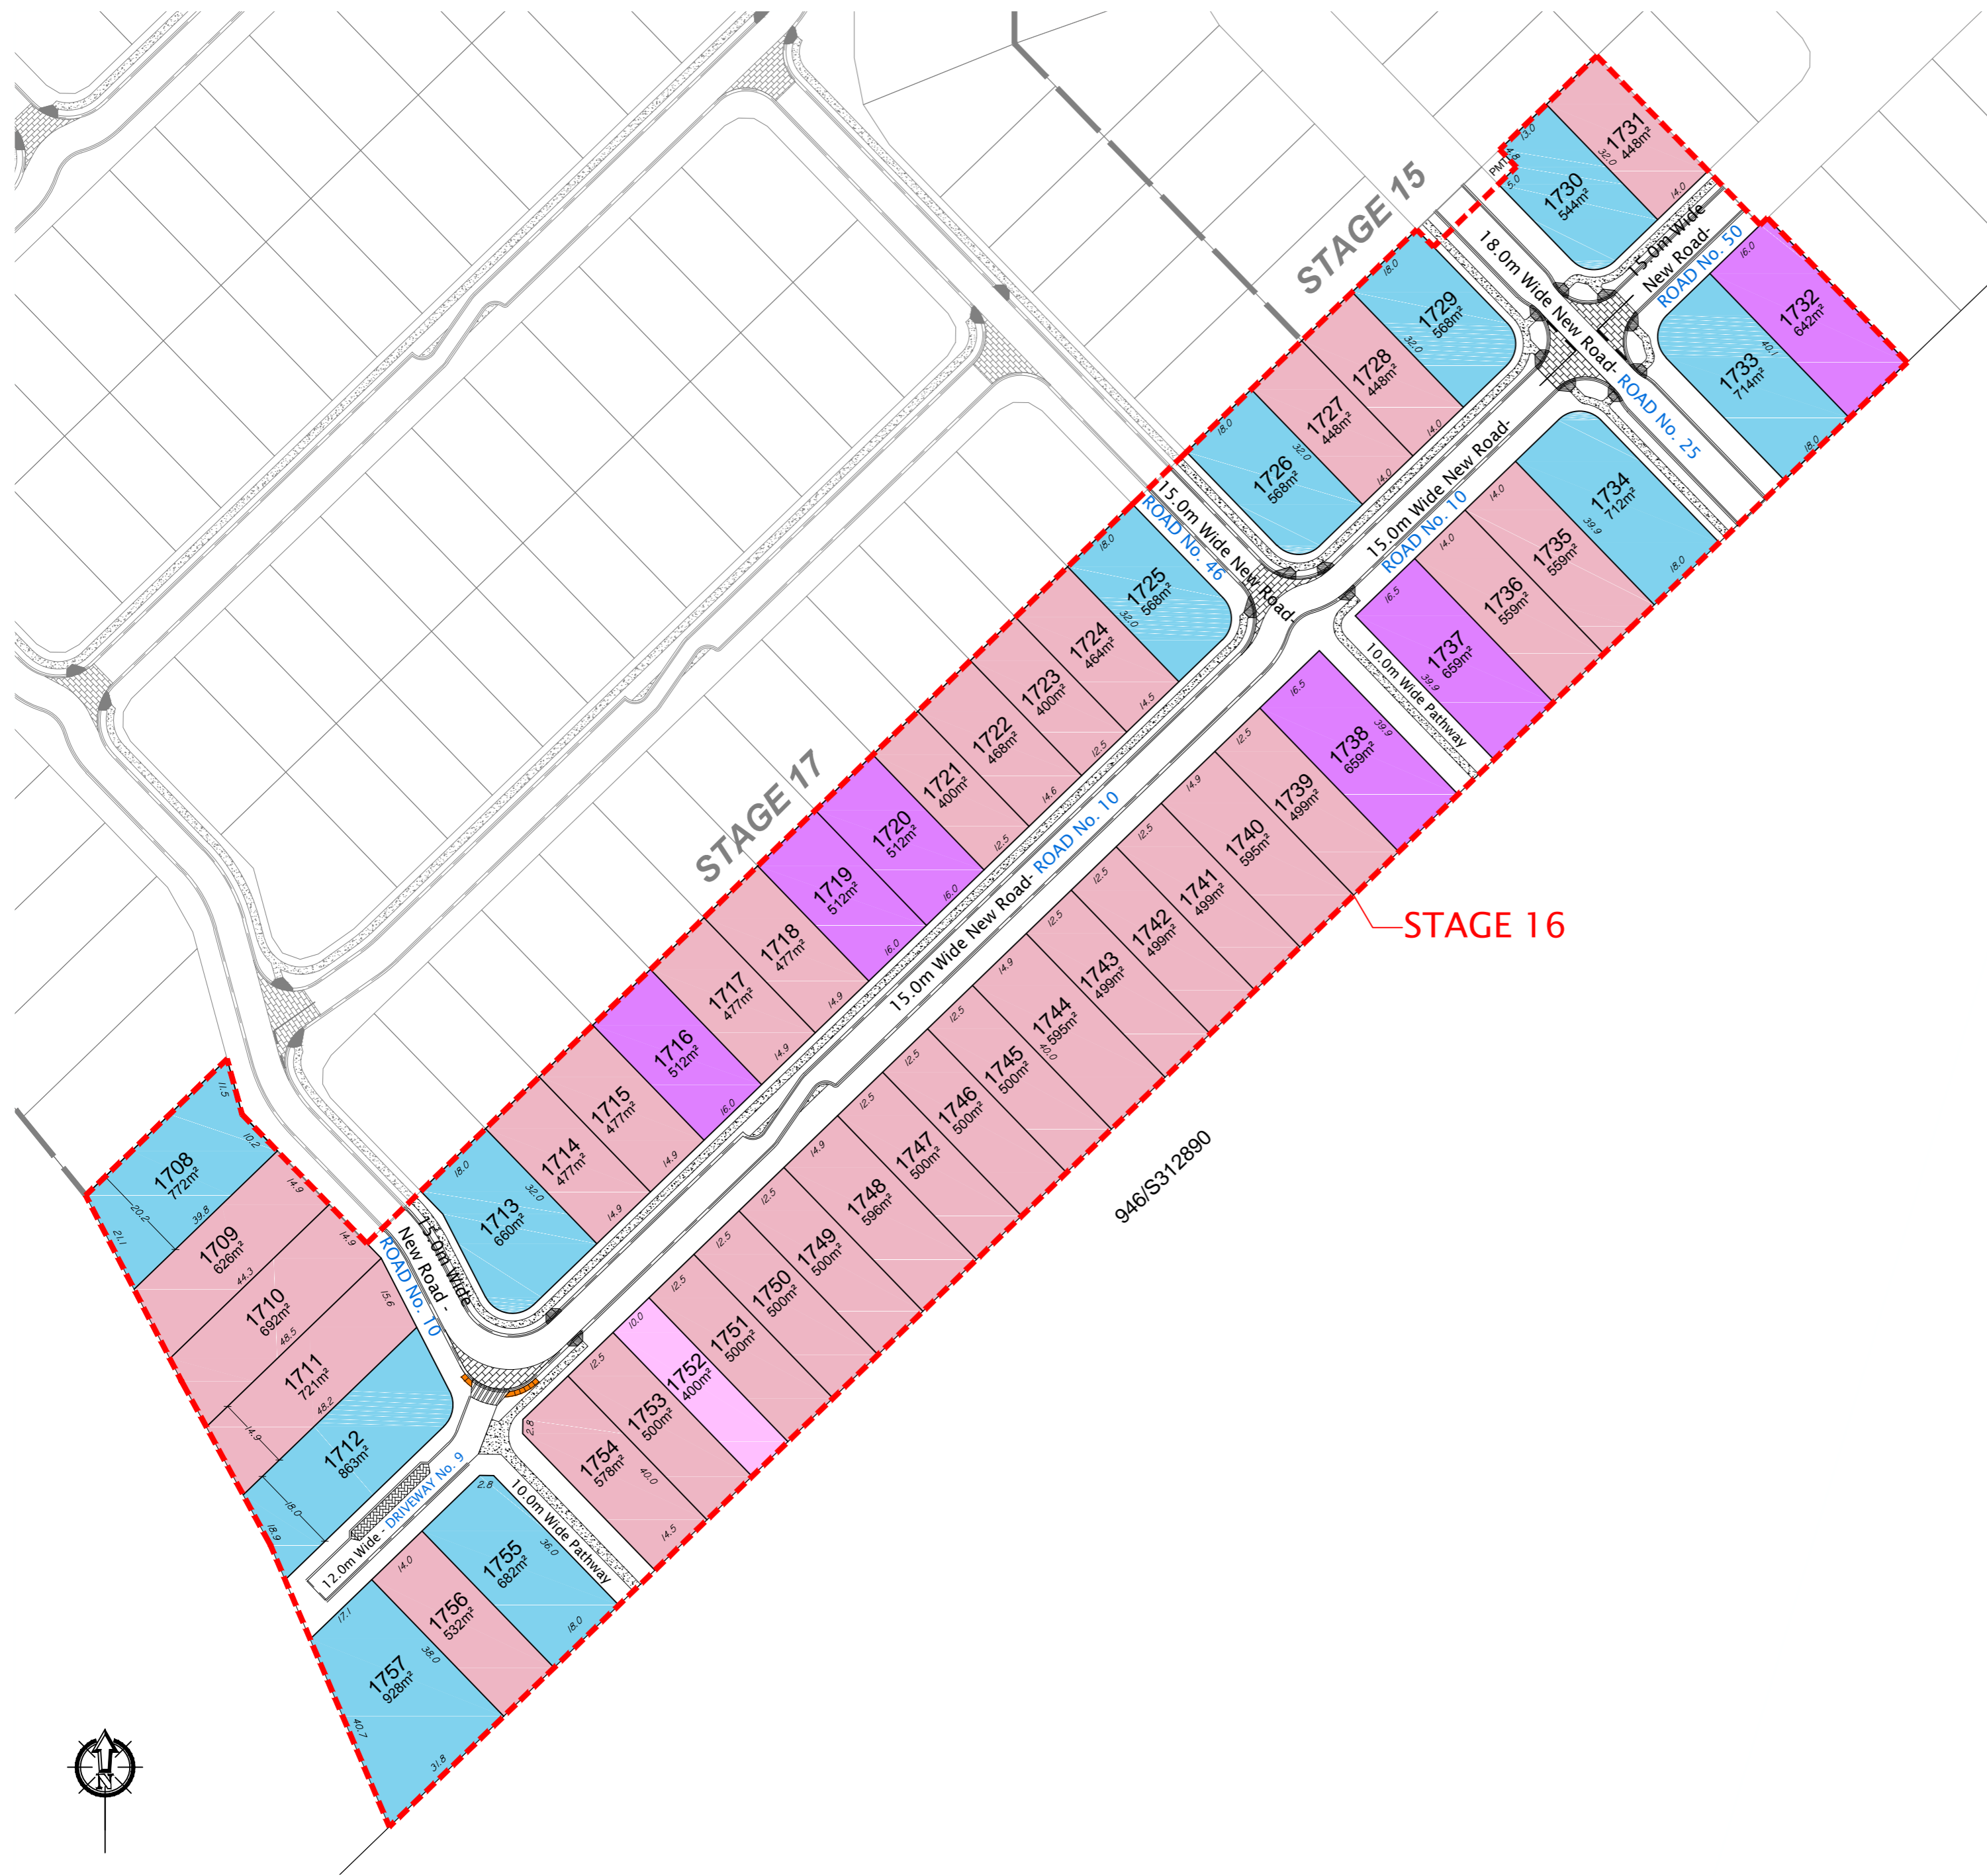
STAGE 15

STAGE 17

STAGE 16

1731
448m²

1730
544m²

PMT

15.0m Wide New Road- ROAD No. 50

18.0m Wide New Road- ROAD No. 25

1732
642m²

1733
714m²

1729
568m²

1728
448m²

1727
448m²

1726
568m²

1734
712m²

1735
559m²

1736
559m²

1737
659m²

15.0m Wide New Road- ROAD No. 10

15.0m Wide New Road- ROAD No. 46

1725
568m²

1724
464m²

1723
400m²

1722
468m²

1721
400m²

1720
512m²

1719
512m²

1718
477m²

1717
477m²

1716
512m²

1715
477m²

1714
477m²

1713
660m²

10.0m Wide Pathway

1738
659m²

1739
499m²

1740
595m²

1741
499m²

1742
499m²

1743
499m²

1744
595m²

1745
500m²

1746
500m²

1747
500m²

1748
596m²

1749
500m²

1750
500m²

1751
500m²

1752
400m²

1753
500m²

1754
578m²

15.0m Wide New Road- ROAD No. 10

15.0m Wide New Road- ROAD No. 10

946/S312890

1708
772m²

1709
626m²

1710
692m²

1711
721m²

1712
863m²

12.0m Wide- DRIVEWAY No. 9

10.0m Wide Pathway

1755
682m²

1756
532m²

1757
928m²

N